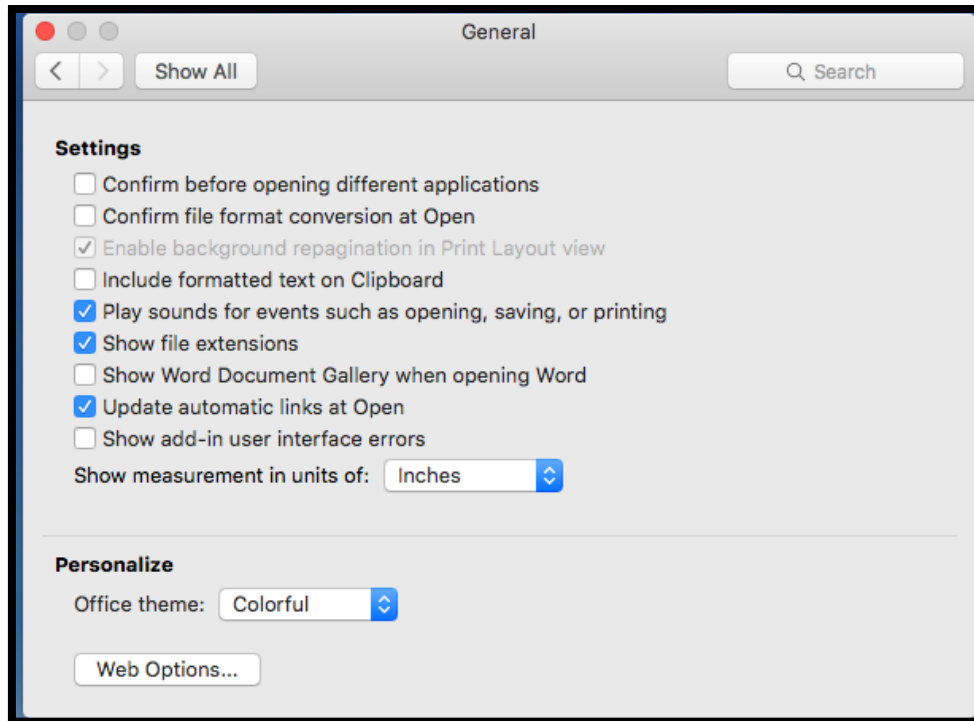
General

Show All

Search

Settings

Confirm before opening different applications

Confirm file format conversion at Open

Enable background repagination in Print Layout view

Include formatted text on Clipboard

Play sounds for events such as opening, saving, or printing

Show file extensions

Show Word Document Gallery when opening Word

Update automatic links at Open

Show add-in user interface errors

Show measurement in units of: Inches

Personalize

Office theme: Colorful

Web Options...